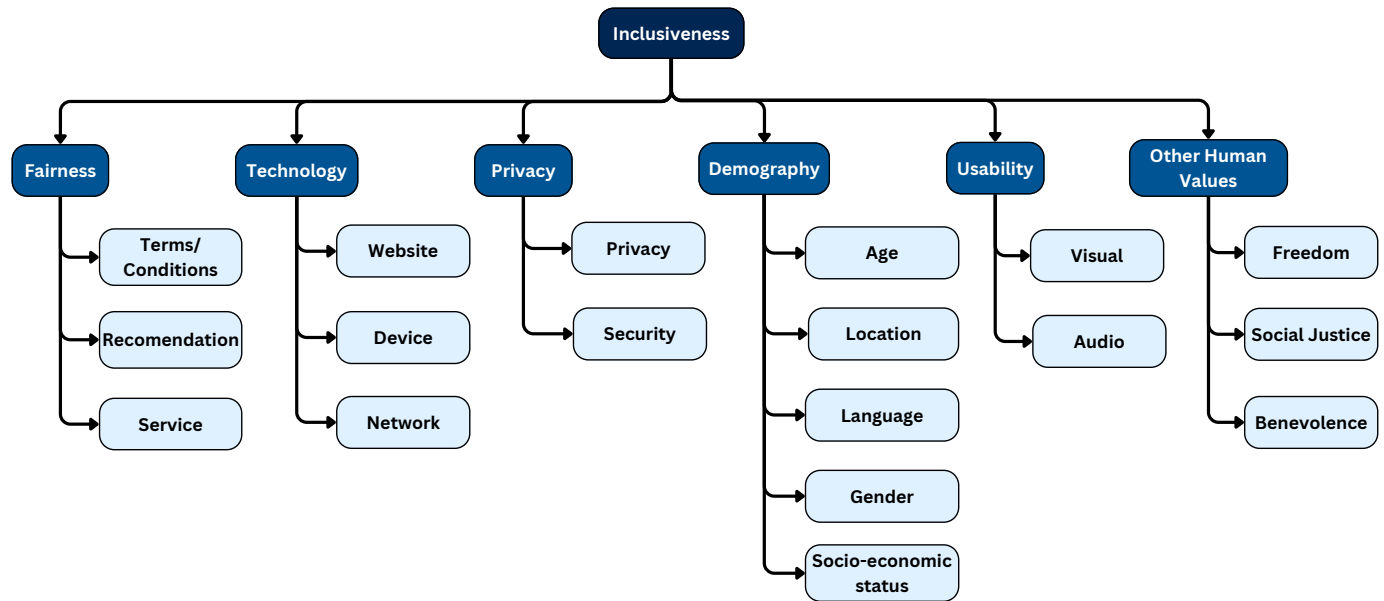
Inclusiveness

Fairness
Terms/ Conditions
Recomendation
Service

Technology
Website
Device
Network

Privacy
Privacy
Security

Demography
Age
Location
Language
Gender
Socio-economic status

Usability
Visual
Audio

Other Human Values
Freedom
Social Justice
Benevolence